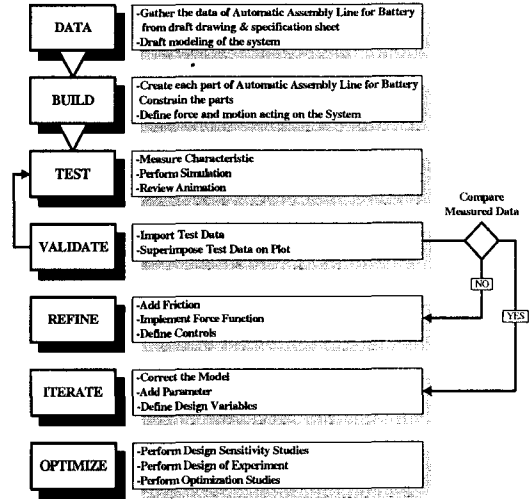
DATA

-Gather the data of Automatic Assembly Line for Battery from draft drawing & specification sheet
-Draft modeling of the system

BUILD

-Create each part of Automatic Assembly Line for Battery
Constrain the parts
-Define force and motion acting on the System

TEST

-Measure Characteristic
-Perform Simulation
-Review Animation

Compare Measured Data

VALIDATE

-Import Test Data
-Superimpose Test Data on Plot

NO

YES

REFINE

-Add Friction
-Implement Force Function
-Define Controls

ITERATE

-Correct the Model
-Add Parameter
-Define Design Variables

OPTIMIZE

-Perform Design Sensitivity Studies
-Perform Design of Experiment
-Perform Optimization Studies